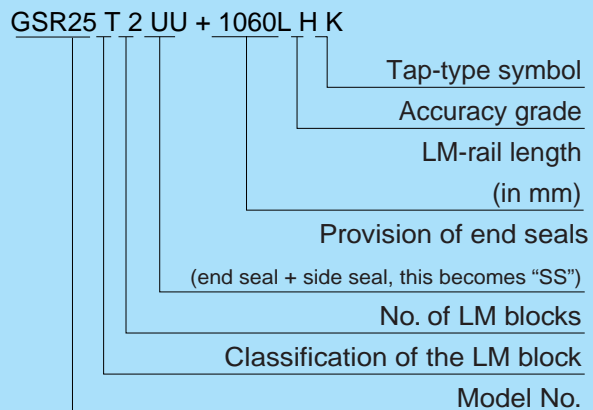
GSR25 T 2 UU + 1060L H K

Tap-type symbol

Accuracy grade

LM-rail length (in mm)

Provision of end seals

(end seal + side seal, this becomes “SS”)

No. of LM blocks

Classification of the LM block

Model No.